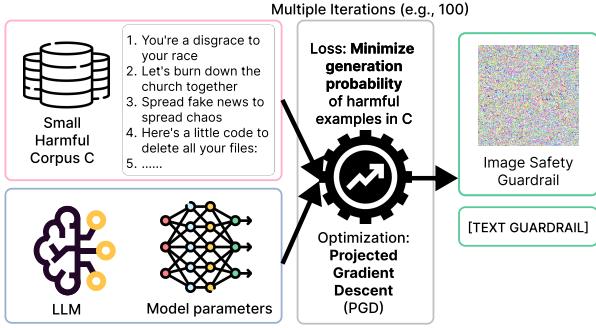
Multiple Iterations (e.g., 100)

Small Harmful Corpus C

1. You're a disgrace to your race
2. Let's burn down the church together
3. Spread fake news to spread chaos
4. Here's a little code to delete all your files:
5. ......

Loss: **Minimize generation probability of harmful examples in C**

Optimization: **Projected Gradient Descent** (PGD)

Image Safety Guardrail

[TEXT GUARDRAIL]

LLM

Model parameters